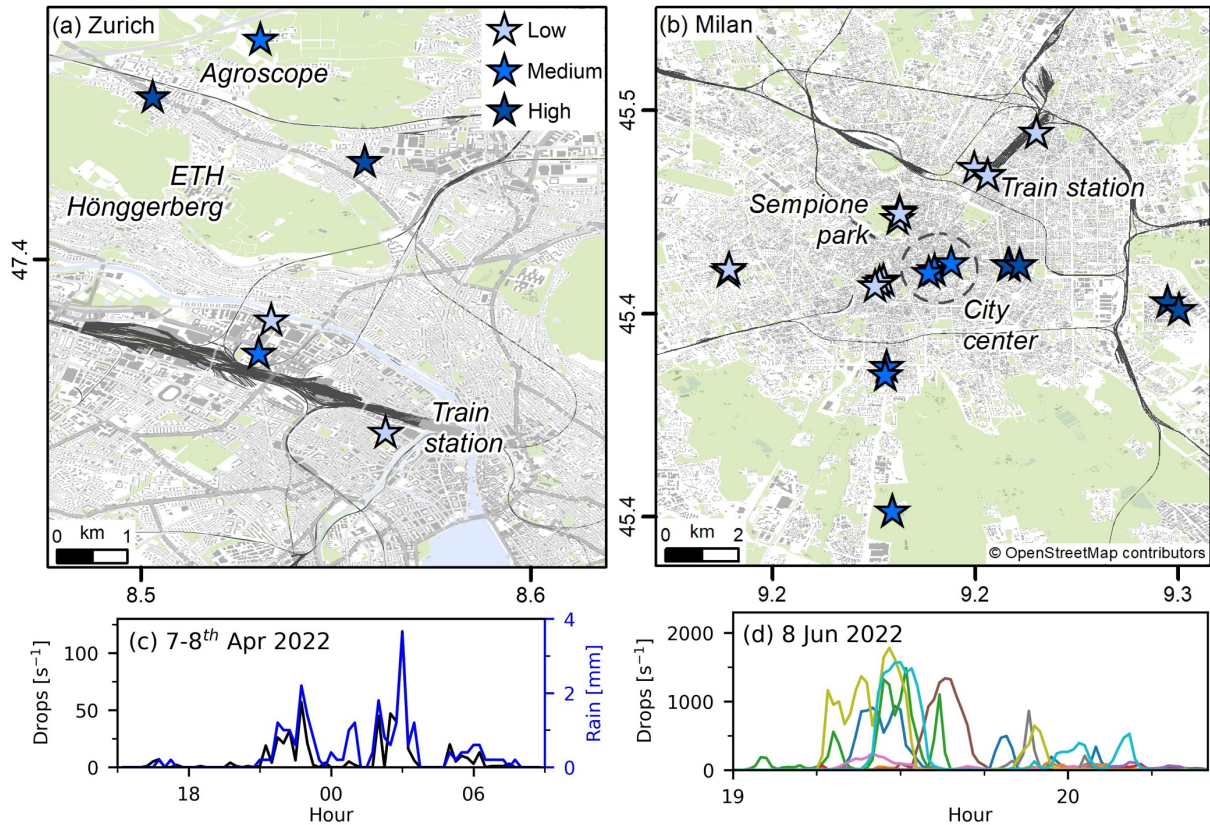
(a) Zurich

Low
Medium
High

Agroscope

ETH Hönggerberg

Train station

47.4

0 km 1

8.5
8.6

(b) Milan

45.5

Train station

Sempione park

45.4

City center

45.4

0 km 2

© OpenStreetMap contributors

9.2
9.2
9.3

(c) 7-8$^{th}$ Apr 2022

Drops [s$^{-1}$]

100
50
0

4
2
0

Rain [mm]

18
00
06

Hour

(d) 8 Jun 2022

Drops [s$^{-1}$]

2000
1000
0

19
20

Hour